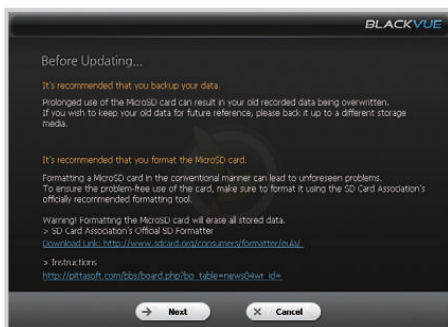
BLACKVUE

Before Updating...

It's recommended that you backup your data.

Prolonged use of the MicroSD card can result in your old recorded data being overwritten. If you wish to keep your old data for future reference, please back it up to a different storage media.

It's recommended that you format the MicroSD card.

Formatting a MicroSD card in the conventional manner can lead to unforeseen problems. To ensure the problem-free use of the card, make sure to format it using the SD Card Association's officially recommended formatting tool.

Warning! Formatting the MicroSD card will erase all stored data.
> SD Card Association's Official SD Formatter
Download Link: http://www.sdcard.org/consumers/formatter/eula/

> Instructions
http://pittasoft.com/bbs/board.php?bo_table=news04wr_id=

Next

Cancel